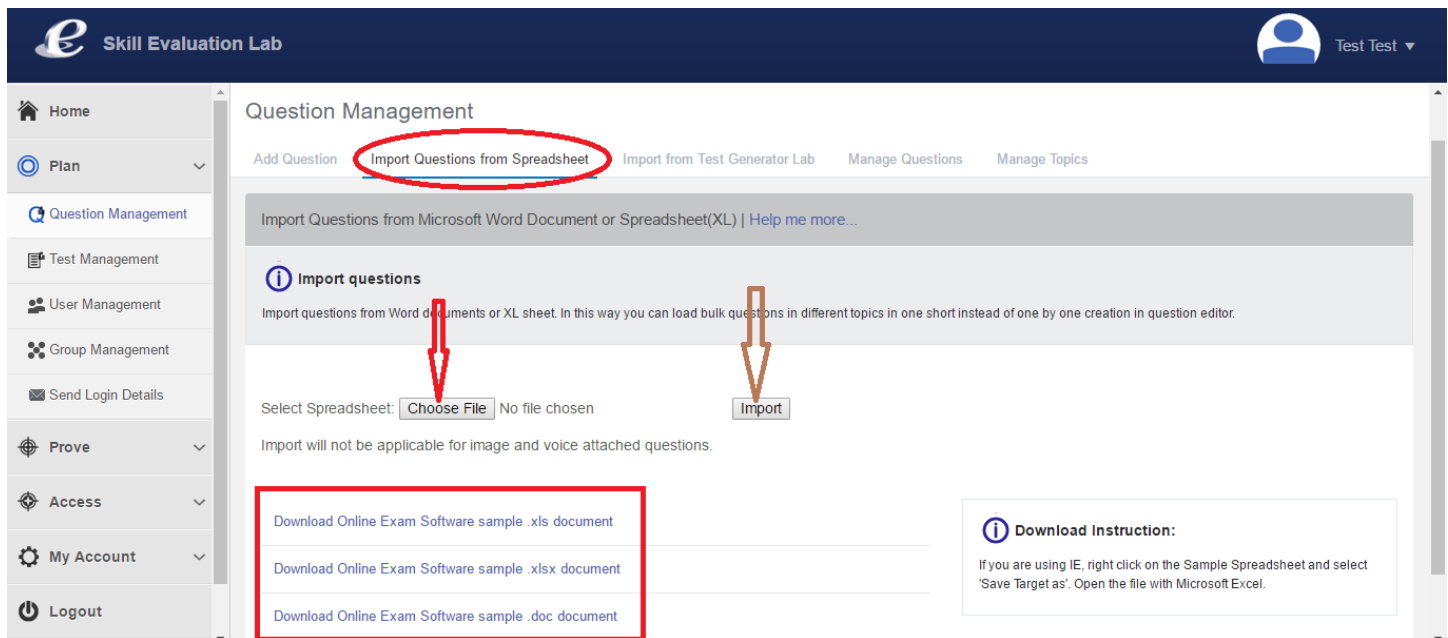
Skill Evaluation Lab

Test Test ▾

Home

Plan

Question Management

Test Management

User Management

Group Management

Send Login Details

Prove

Access

My Account

Logout

Question Management

Add Question | Import Questions from Spreadsheet | Import from Test Generator Lab | Manage Questions | Manage Topics

Import Questions from Microsoft Word Document or Spreadsheet(XL) | Help me more...

Import questions

Import questions from Word documents or XL sheet. In this way you can load bulk questions in different topics in one short instead of one by one creation in question editor.

Select Spreadsheet: Choose File No file chosen Import

Import will not be applicable for image and voice attached questions.

Download Online Exam Software sample .xls document

Download Online Exam Software sample .xlsx document

Download Online Exam Software sample .doc document

Download Instruction:

If you are using IE, right click on the Sample Spreadsheet and select 'Save Target as'. Open the file with Microsoft Excel.